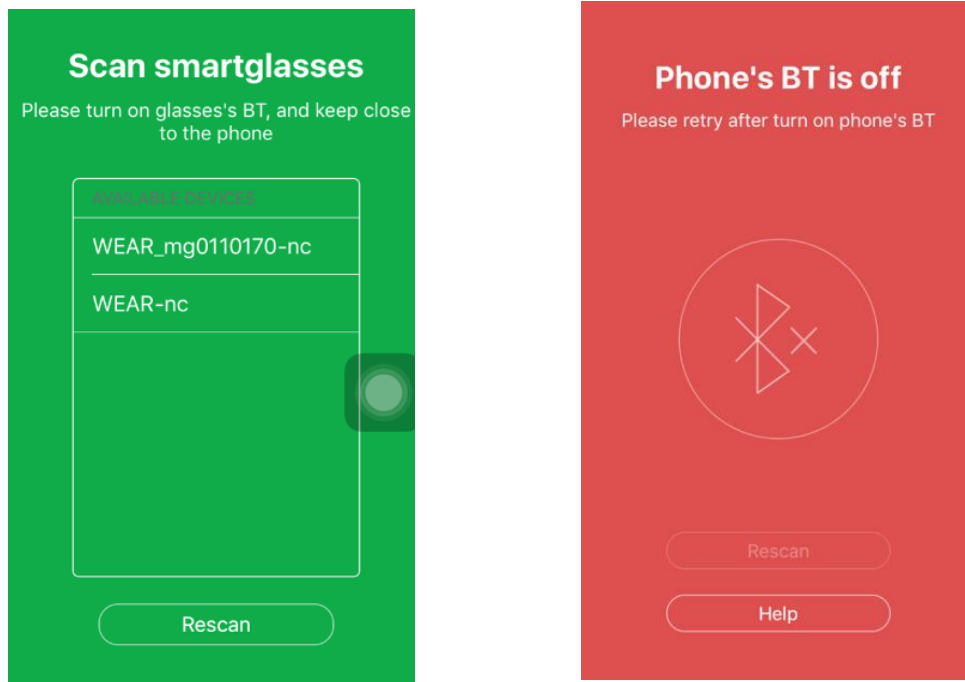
Scan smartglasses

Please turn on glasses's BT, and keep close to the phone

AVAILABLE DEVICES

WEAR_mg0110170-nc

WEAR-nc

Rescan

Phone's BT is off

Please retry after turn on phone's BT

Rescan

Help